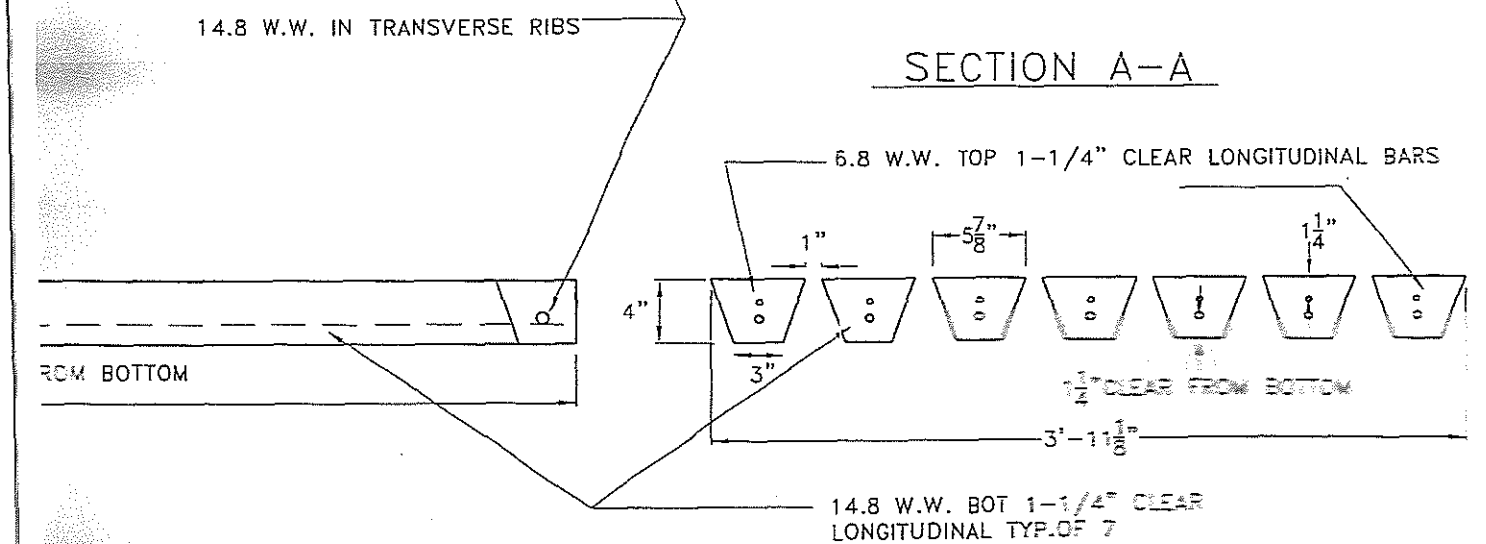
14.8 W.W. IN TRANSVERSE RIBS

SECTION A–A

6.8 W.W. TOP 1-1/4" CLEAR LONGITUDINAL BARS

1"

$5\frac{7}{8}$"

$1\frac{1}{4}$"

4"

3"

ROM BOTTOM

$1\frac{1}{4}$" CLEAR FROM BOTTOM

3'-$11\frac{1}{8}$"

14.8 W.W. BOT 1-1/4" CLEAR LONGITUDINAL TYP.OF 7